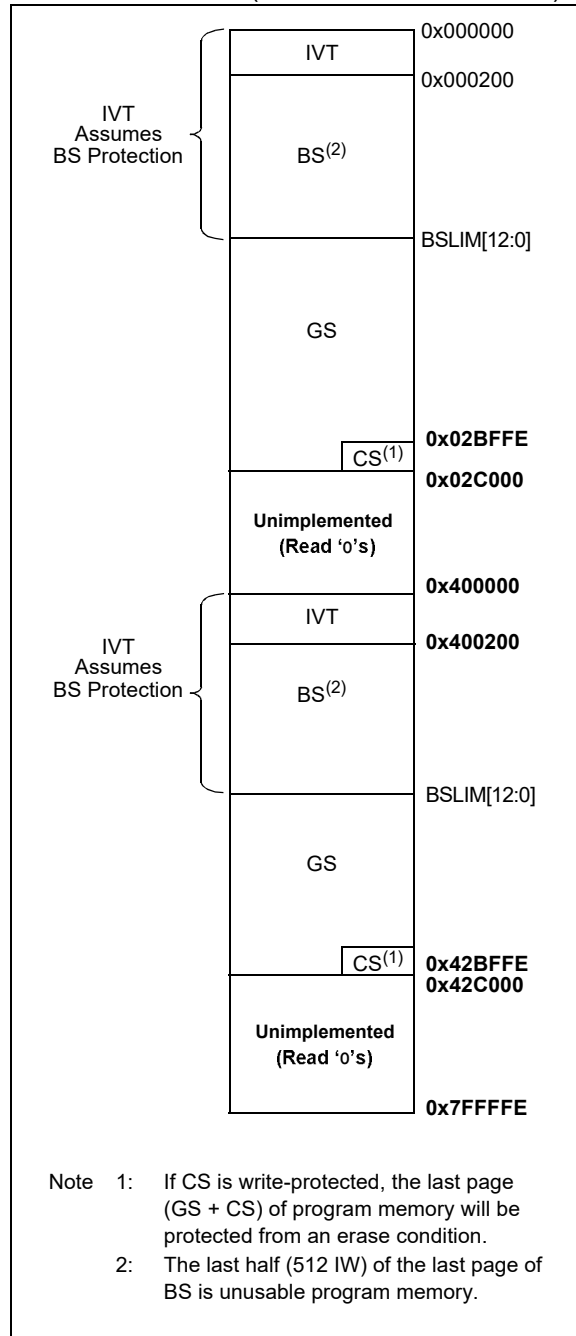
IVT Assumes BS Protection

IVT

0x000000

0x000200

BS$^{(2)}$

BSLIM[12:0]

GS

CS$^{(1)}$

0x02BFFE

0x02C000

Unimplemented (Read '0's)

0x400000

IVT Assumes BS Protection

IVT

0x400200

BS$^{(2)}$

BSLIM[12:0]

GS

CS$^{(1)}$

0x42BFFE

0x42C000

Unimplemented (Read '0's)

0x7FFFFE

Note 1: If CS is write-protected, the last page (GS + CS) of program memory will be protected from an erase condition.

2: The last half (512 IW) of the last page of BS is unusable program memory.